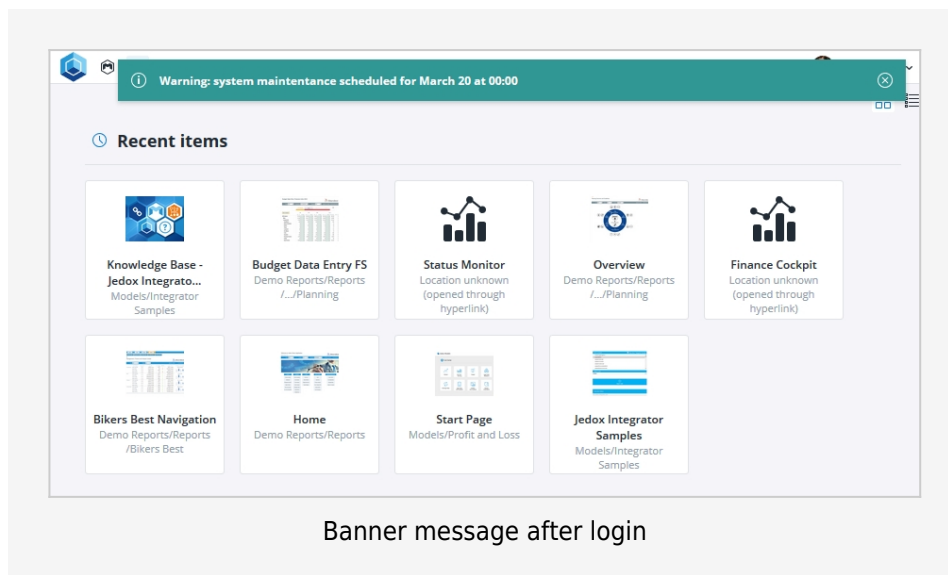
Warning: system maintenance scheduled for March 20 at 00:00

Recent items

Knowledge Base - Jedox Integrato...
Models/Integrator Samples

Budget Data Entry FS
Demo Reports/Reports /.../Planning

Status Monitor
Location unknown (opened through hyperlink)

Overview
Demo Reports/Reports /.../Planning

Finance Cockpit
Location unknown (opened through hyperlink)

Bikers Best Navigation
Demo Reports/Reports /Bikers Best

Home
Demo Reports/Reports

Start Page
Models/Profit and Loss

Jedox Integrator Samples
Models/Integrator Samples

Banner message after login